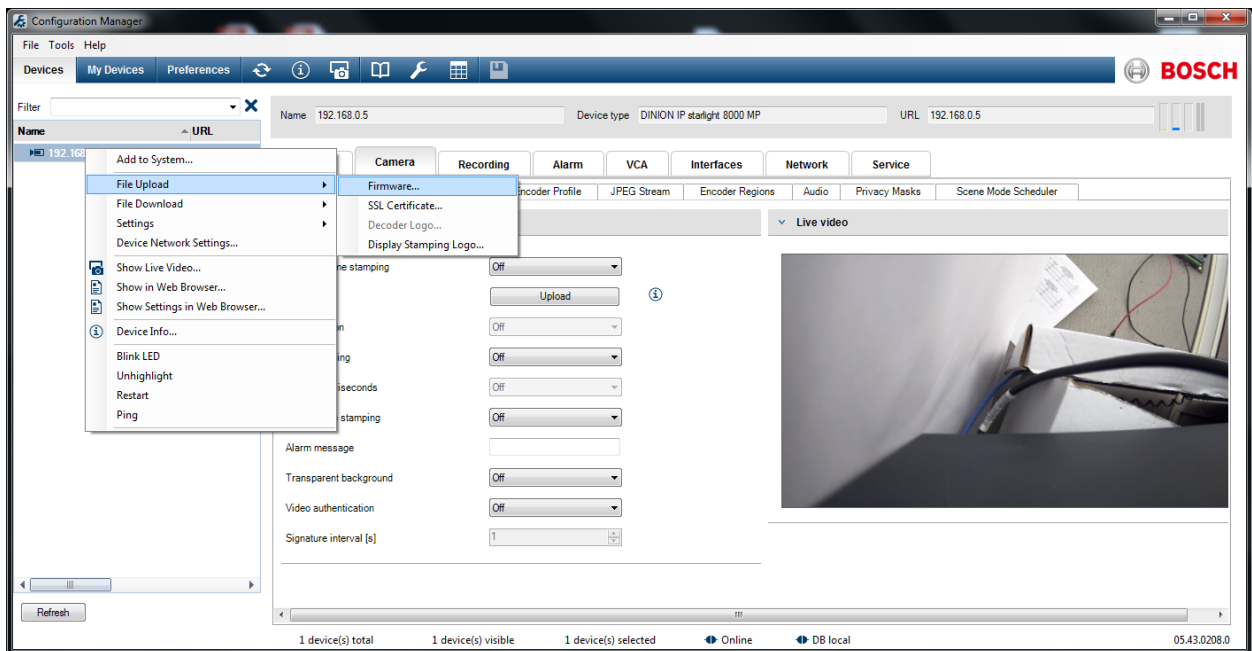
Configuration Manager

File Tools Help

Devices My Devices Preferences

BOSCH

Filter

Name URL

192.168

Name 192.168.0.5 Device type DINION IP starlight 8000 MP URL 192.168.0.5

Camera Recording Alarm VCA Interfaces Network Service

Encoder Profile JPEG Stream Encoder Regions Audio Privacy Masks Scene Mode Scheduler

Live video

Add to System...
File Upload
File Download
Settings
Device Network Settings...
Show Live Video...
Show in Web Browser...
Show Settings in Web Browser...
Device Info...
Blink LED
Unhighlight
Restart
Ping

Firmware...
SSL Certificate...
Decoder Logo...
Display Stamping Logo...

ne stamping Off
Upload
n Off
ing Off
iseconds Off
stamping Off
Alarm message
Transparent background Off
Video authentication Off
Signature interval [s] 1

Refresh

1 device(s) total 1 device(s) visible 1 device(s) selected Online DB local 05.43.0208.0